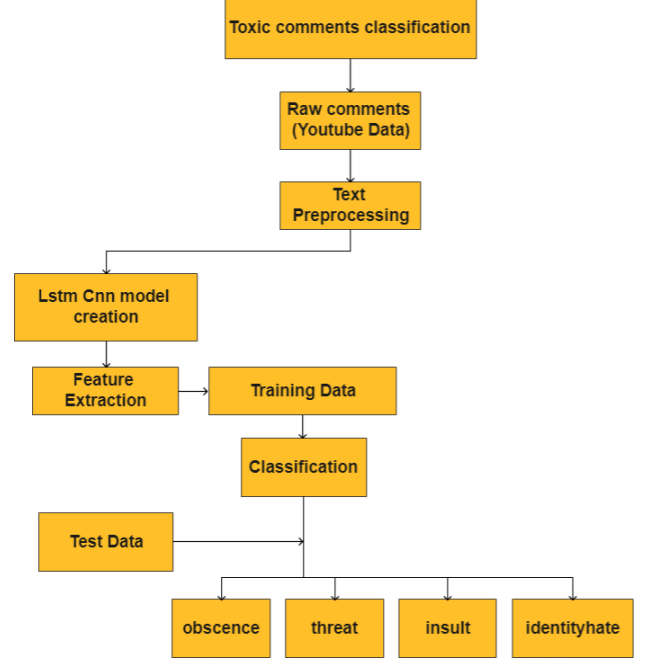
Toxic comments classification

Raw comments (Youtube Data)

Text Preprocessing

Lstm Cnn model creation

Feature Extraction

Training Data

Classification

Test Data

obscence

threat

insult

identityhate